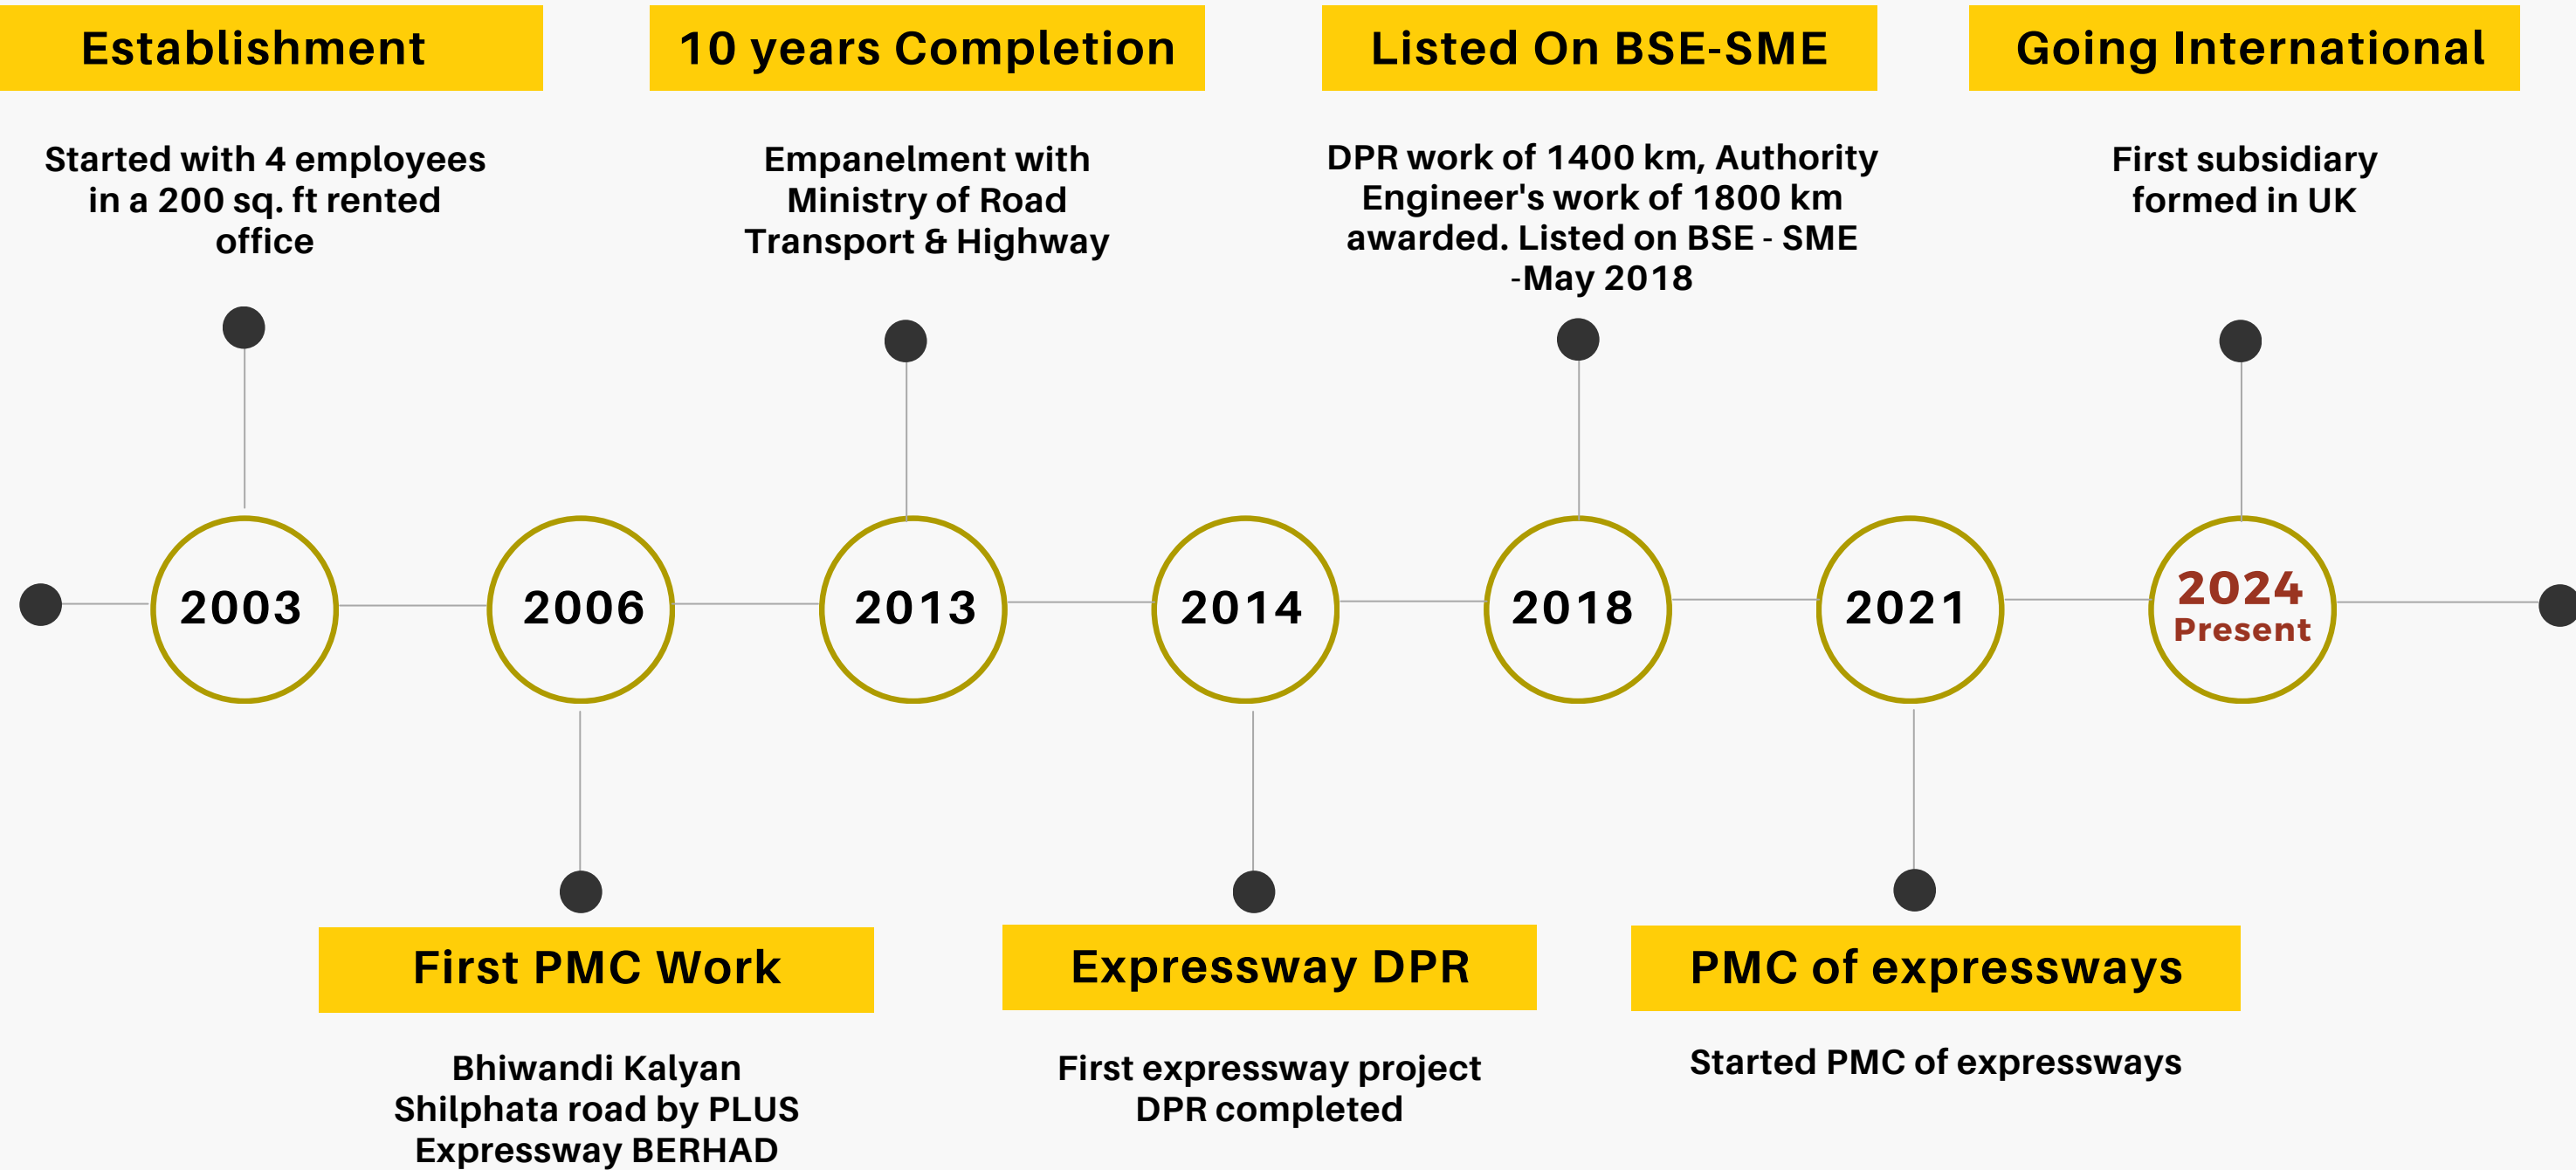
Establishment

Started with 4 employees in a 200 sq. ft rented office

10 years Completion

Empanelment with Ministry of Road Transport & Highway

Listed On BSE-SME

DPR work of 1400 km, Authority Engineer's work of 1800 km awarded. Listed on BSE - SME -May 2018

Going International

First subsidiary formed in UK

2003

2006

2013

2014

2018

2021

2024
Present

First PMC Work

Bhiwandi Kalyan Shilphata road by PLUS Expressway BERHAD

Expressway DPR

First expressway project DPR completed

PMC of expressways

Started PMC of expressways